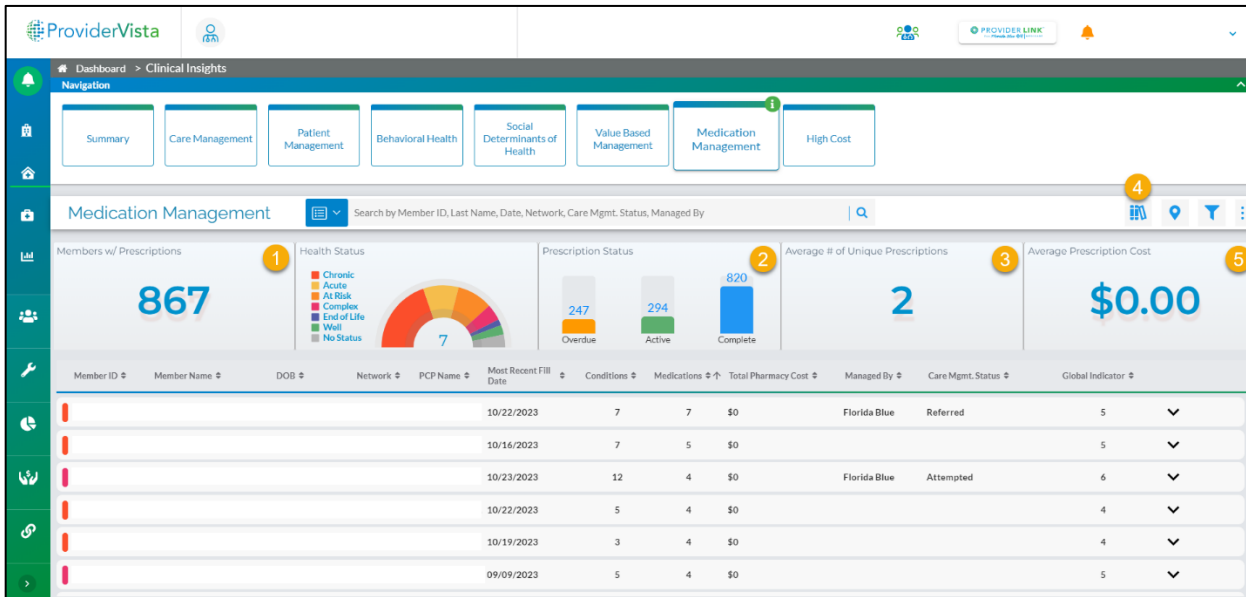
ProviderVista

PROVIDER LINK

Dashboard > Clinical Insights

Navigation

Summary
Care Management
Patient Management
Behavioral Health
Social Determinants of Health
Value Based Management
Medication Management
High Cost

Medication Management

Search by Member ID, Last Name, Date, Network, Care Mgmt. Status, Managed By

4

Members w/ Prescriptions 1
867

Health Status
Chronic
Acute
At Risk
Complex
End of Life
Well
No Status
7

Prescription Status 2
247 Overdue
294 Active
820 Complete

Average # of Unique Prescriptions 3
2

Average Prescription Cost 5
$0.00

| Member ID | Member Name | DOB | Network | PCP Name | Most Recent Fill Date | Conditions | Medications | Total Pharmacy Cost | Managed By | Care Mgmt. Status | Global Indicator |
|---|---|---|---|---|---|---|---|---|---|---|---|
| | | | | | 10/22/2023 | 7 | 7 | $0 | Florida Blue | Referred | 5 |
| | | | | | 10/16/2023 | 7 | 5 | $0 | | | 5 |
| | | | | | 10/23/2023 | 12 | 4 | $0 | Florida Blue | Attempted | 6 |
| | | | | | 10/22/2023 | 5 | 4 | $0 | | | 4 |
| | | | | | 10/19/2023 | 3 | 4 | $0 | | | 4 |
| | | | | | 09/09/2023 | 5 | 4 | $0 | | | 5 |